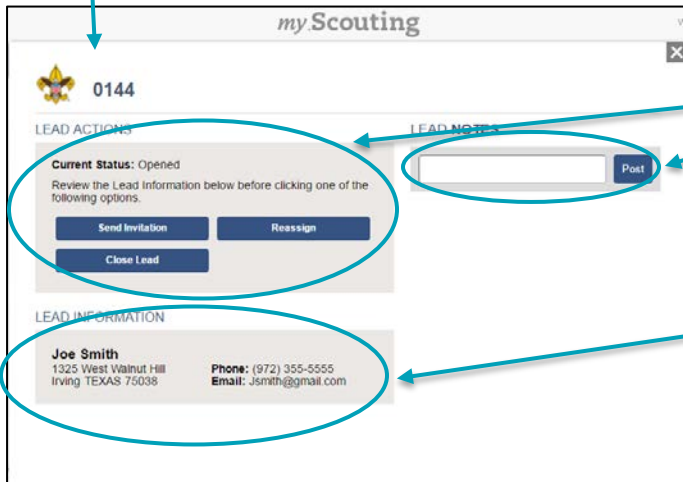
my.Scouting

0144

LEAD ACTIONS

Current Status: Opened

Review the Lead Information below before clicking one of the following options.

Send Invitation

Reassign

Close Lead

LEAD NOTES

Post

LEAD INFORMATION

Joe Smith
1325 West Walnut Hill
Irving TEXAS 75038

Phone: (972) 355-5555
Email: Jsmith@gmail.com